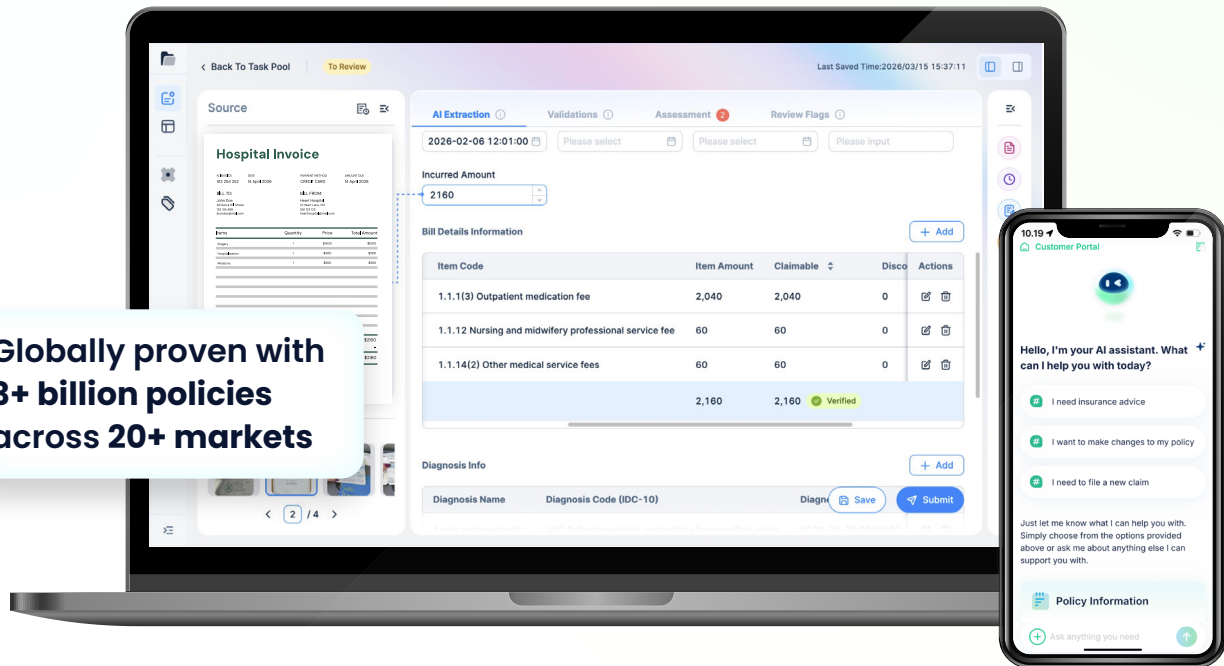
Back To Task Pool

To Review

Last Saved Time:2026/03/15 15:37:11

Source

Hospital Invoice

AI Extraction

Validations

Assessment 2

Review Flags

2026-02-06 12:01:00

Please select

Please select

Please input

Incurred Amount

2160

Bill Details Information

+ Add

| Item Code | Item Amount | Claimable | Disco | Actions |
|---|---|---|---|---|
| 1.1.1(3) Outpatient medication fee | 2,040 | 2,040 | 0 | |
| 1.1.12 Nursing and midwifery professional service fee | 60 | 60 | 0 | |
| 1.1.14(2) Other medical service fees | 60 | 60 | 0 | |
| | 2,160 | 2,160 Verified | | |

Diagnosis Info

+ Add

Diagnosis Name

Diagnosis Code (IDC-10)

Diagn

Save

Submit

2 / 4

Globally proven with 3+ billion policies across 20+ markets

10:19

Customer Portal

Hello, I'm your AI assistant. What can I help you with today?

I need insurance advice

I want to make changes to my policy

I need to file a new claim

Just let me know what I can help you with. Simply choose from the options provided above or ask me about anything else I can support you with.

Policy Information

Ask anything you need